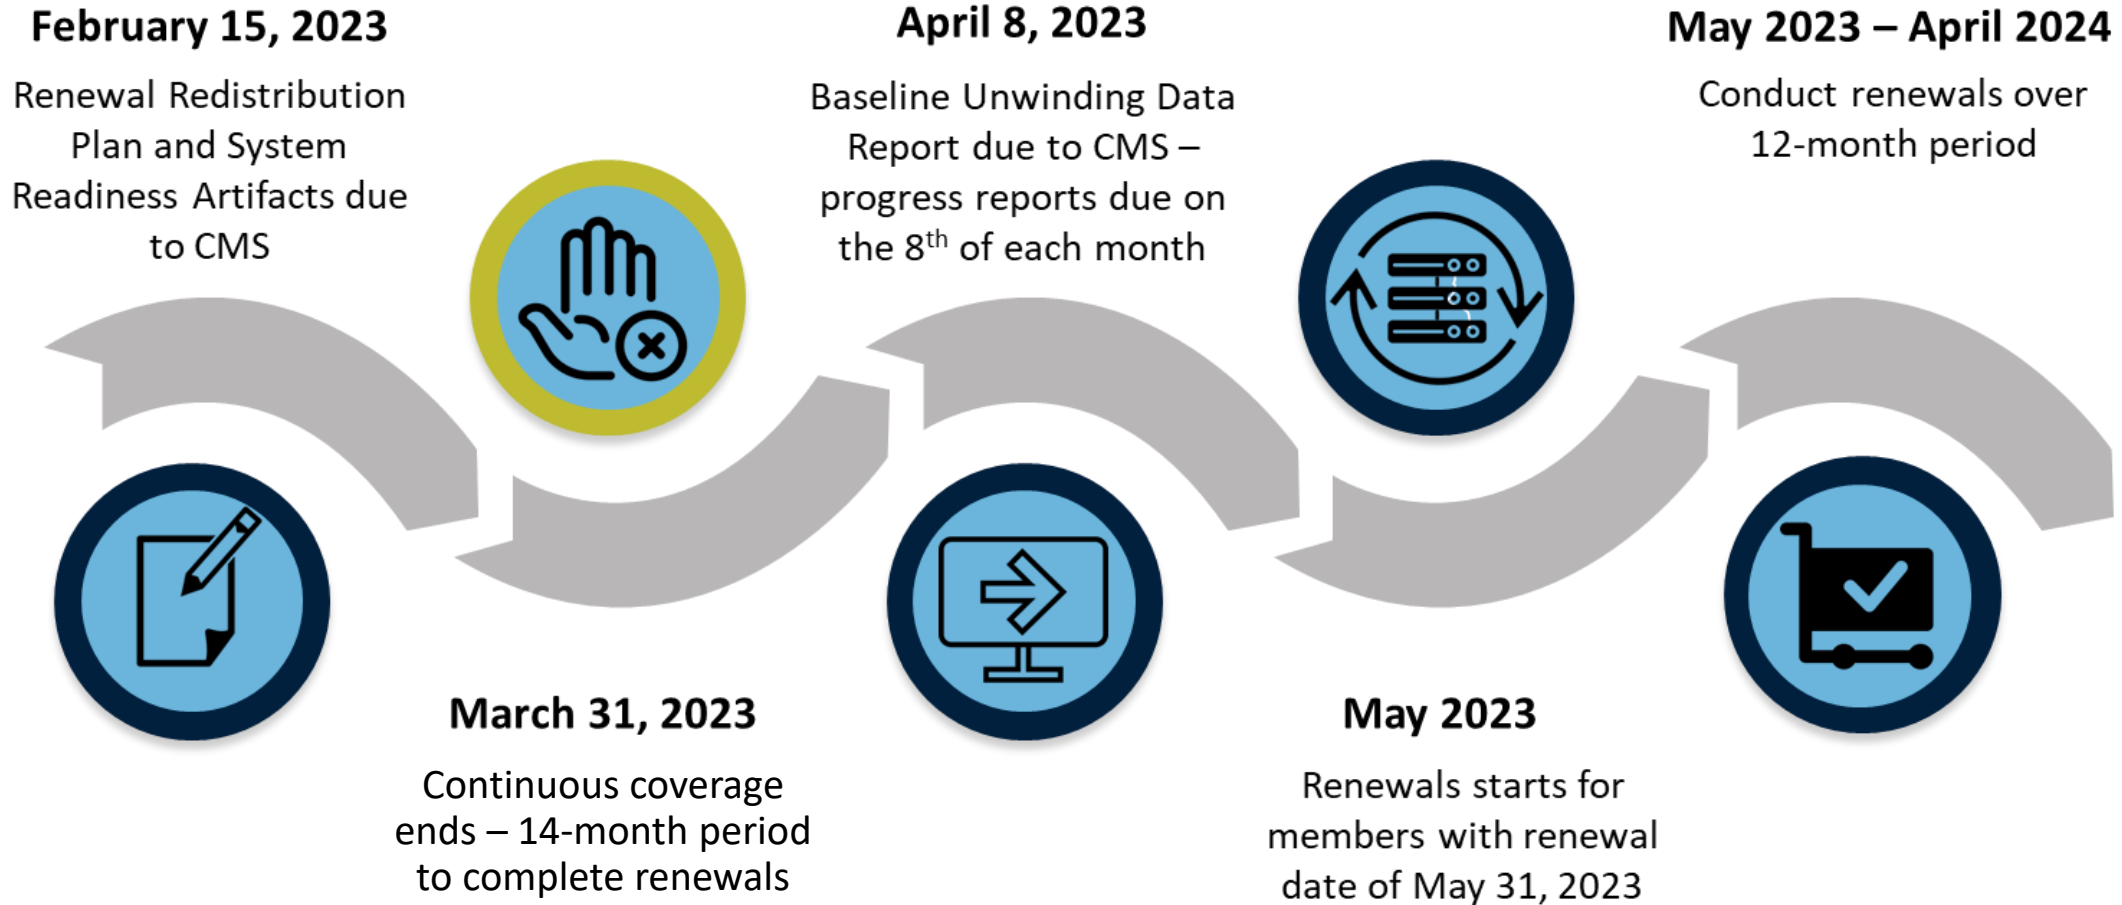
February 15, 2023

Renewal Redistribution Plan and System Readiness Artifacts due to CMS

April 8, 2023

Baseline Unwinding Data Report due to CMS – progress reports due on the 8$^{th}$ of each month

May 2023 – April 2024

Conduct renewals over 12-month period

March 31, 2023

Continuous coverage ends – 14-month period to complete renewals

May 2023

Renewals starts for members with renewal date of May 31, 2023